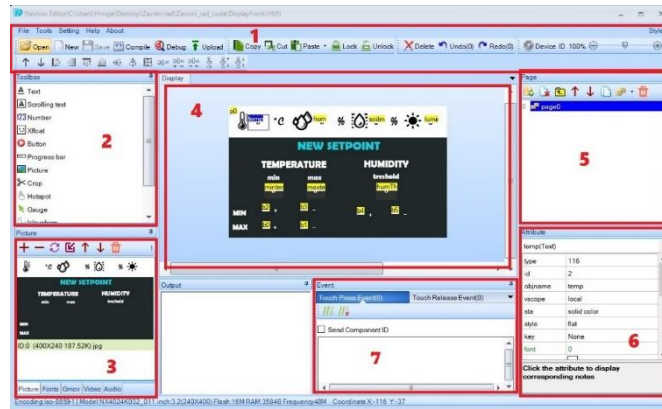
Nextion Editor(C:\Users\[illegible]\Desktop\Zavrini rad\Zavrini_rad_code\DisplayFront.HMI)

File Tools Setting Help About

Open New Save Compile Debug Upload Copy Cut Paste Lock Unlock Delete Undo(0) Redo(0) Device ID 100%

1

Toolbox

Text
Scrolling text
Number
XFloat
Button
Progress bar
Picture
Crop
Hotspot
Gauge

2

Display

4

p0

°C

hum

%

%

lume

NEW SETPOINT

TEMPERATURE

HUMIDITY

min

max

treshold

mintem

maxte

humTr

MIN

MAX

Page

0 page0

5

Picture

3

NEW SETPOINT

TEMPERATURE

HUMIDITY

MIN

MAX

ID:0 (400X240 187.52K).jpg

Picture Fonts Gmov Video Audio

Output

Event

Touch Press Event(0)

Touch Release Event(0)

Send Component ID

7

Attribute

temp(Text)

| | |
|---|---|
| type | 116 |
| id | 2 |
| objname | temp |
| vscope | local |
| sta | solid color |
| style | flat |
| key | None |
| font | 0 |

6

Click the attribute to display corresponding notes

Encoding:iso-8859-1 | Model:NX4024K032_011 inch:3.2(240X400) Flash:16M RAM:3584B Frequency:48M Coordinate X:-116 Y:-37